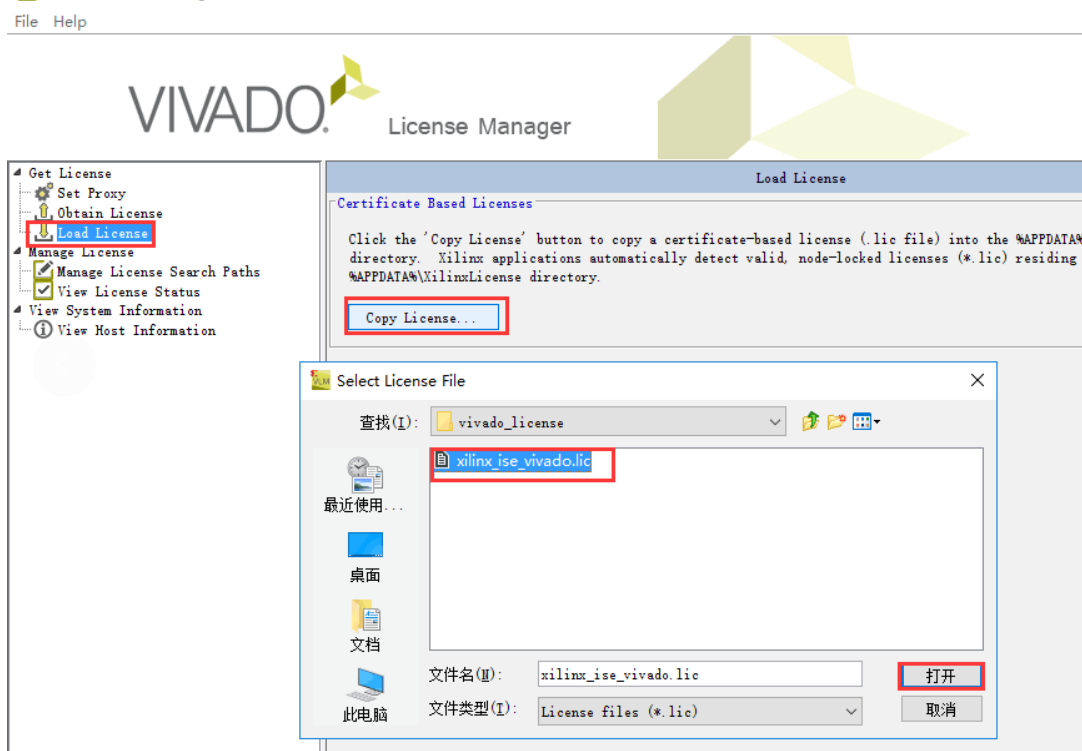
File Help

VIVADO. License Manager

Get License
Set Proxy
Obtain License
Load License
Manage License
Manage License Search Paths
View License Status
View System Information
View Host Information

Load License

Certificate Based Licenses

Click the 'Copy License' button to copy a certificate-based license (.lic file) into the %APPDATA% directory. Xilinx applications automatically detect valid, node-locked licenses (*.lic) residing %APPDATA%\XilinxLicense directory.

Copy License...

Select License File

查找(I): vivado_license

xilinx_ise_vivado.lic

最近使用...
桌面
文档
此电脑

文件名(N): xilinx_ise_vivado.lic
文件类型(T): License files (*.lic)

打开
取消